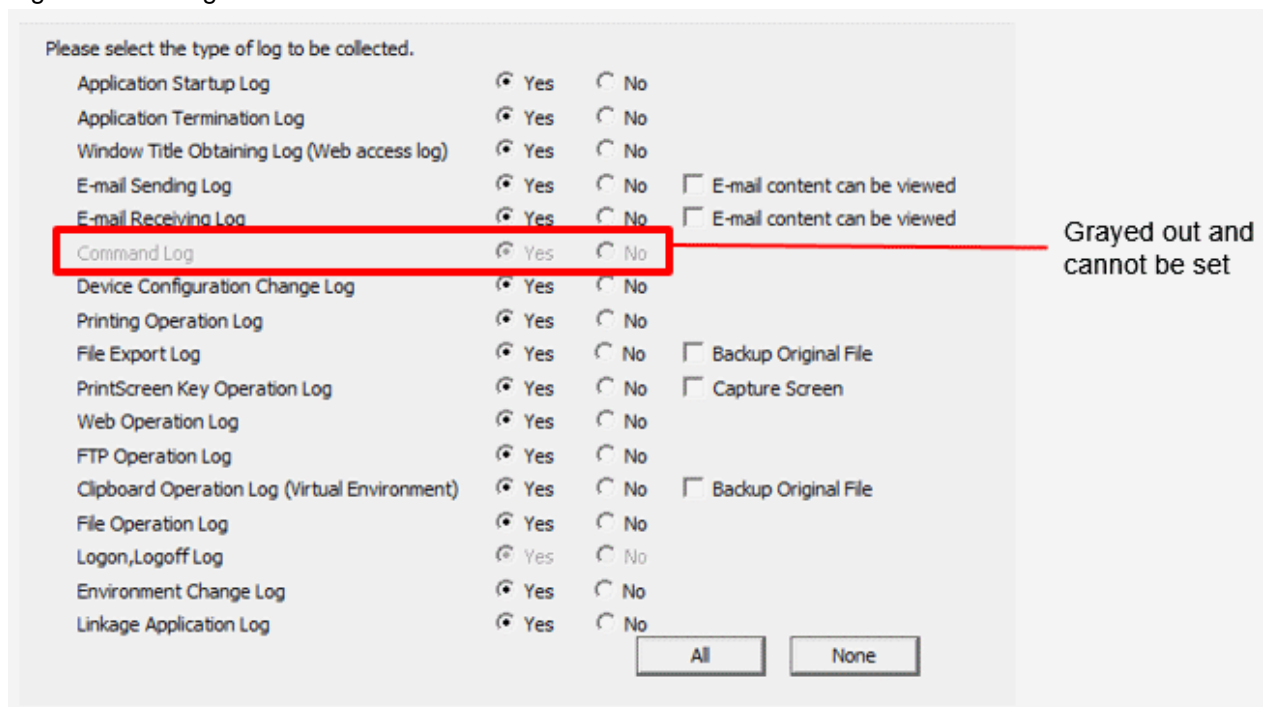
Please select the type of log to be collected.

| | | | |
|---|---|---|---|
| Application Startup Log | Yes | No | |
| Application Termination Log | Yes | No | |
| Window Title Obtaining Log (Web access log) | Yes | No | |
| E-mail Sending Log | Yes | No | E-mail content can be viewed |
| E-mail Receiving Log | Yes | No | E-mail content can be viewed |
| Command Log | Yes | No | |
| Device Configuration Change Log | Yes | No | |
| Printing Operation Log | Yes | No | |
| File Export Log | Yes | No | Backup Original File |
| PrintScreen Key Operation Log | Yes | No | Capture Screen |
| Web Operation Log | Yes | No | |
| FTP Operation Log | Yes | No | |
| Clipboard Operation Log (Virtual Environment) | Yes | No | Backup Original File |
| File Operation Log | Yes | No | |
| Logon,Logoff Log | Yes | No | |
| Environment Change Log | Yes | No | |
| Linkage Application Log | Yes | No | |

All None

Grayed out and cannot be set